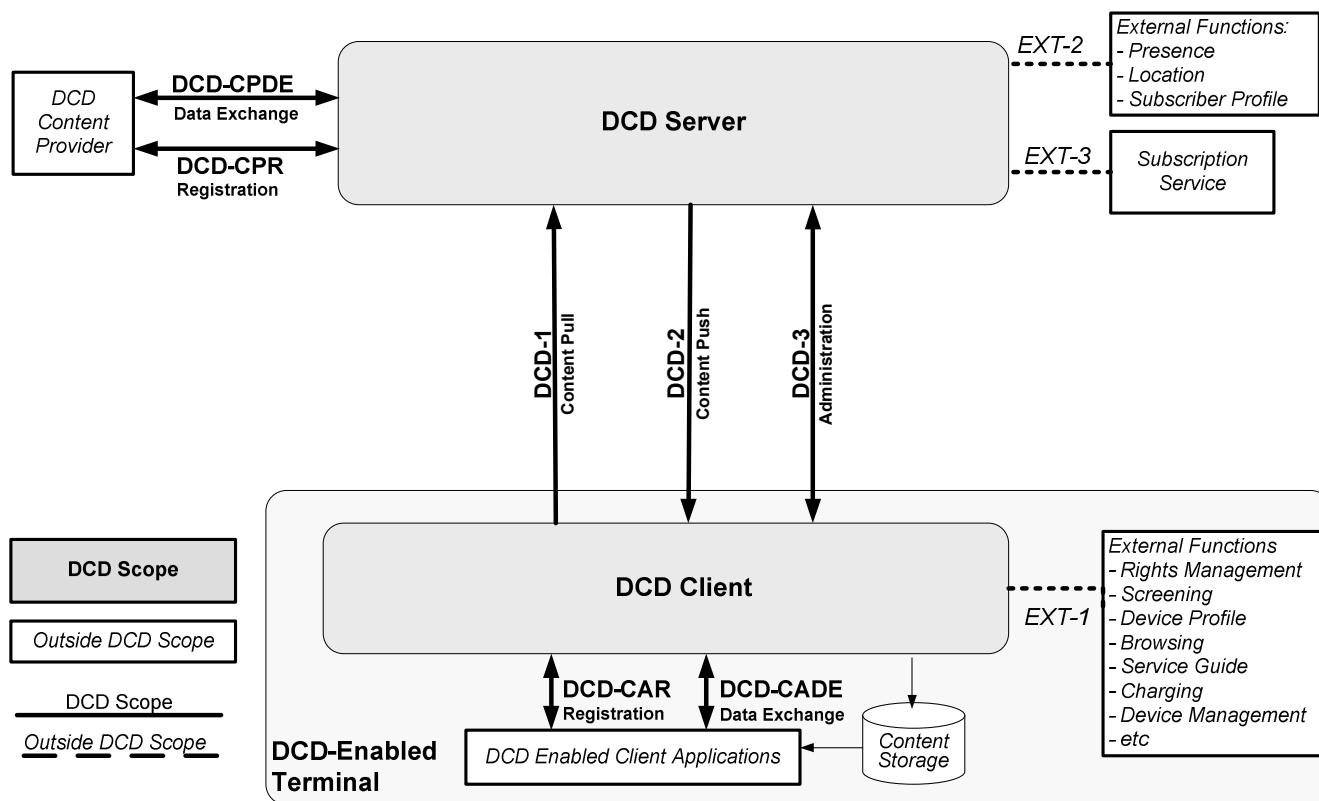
DCD Content Provider

DCD-CPDE
Data Exchange

DCD-CPR
Registration

DCD Server

EXT-2

External Functions:
- Presence
- Location
- Subscriber Profile

EXT-3

Subscription Service

DCD-1
Content Pull

DCD-2
Content Push

DCD-3
Administration

DCD Scope

Outside DCD Scope

DCD Scope

Outside DCD Scope

DCD Client

EXT-1

External Functions
- Rights Management
- Screening
- Device Profile
- Browsing
- Service Guide
- Charging
- Device Management
- etc

DCD-CAR
Registration

DCD-CADE
Data Exchange

DCD-Enabled Terminal

DCD Enabled Client Applications

Content Storage